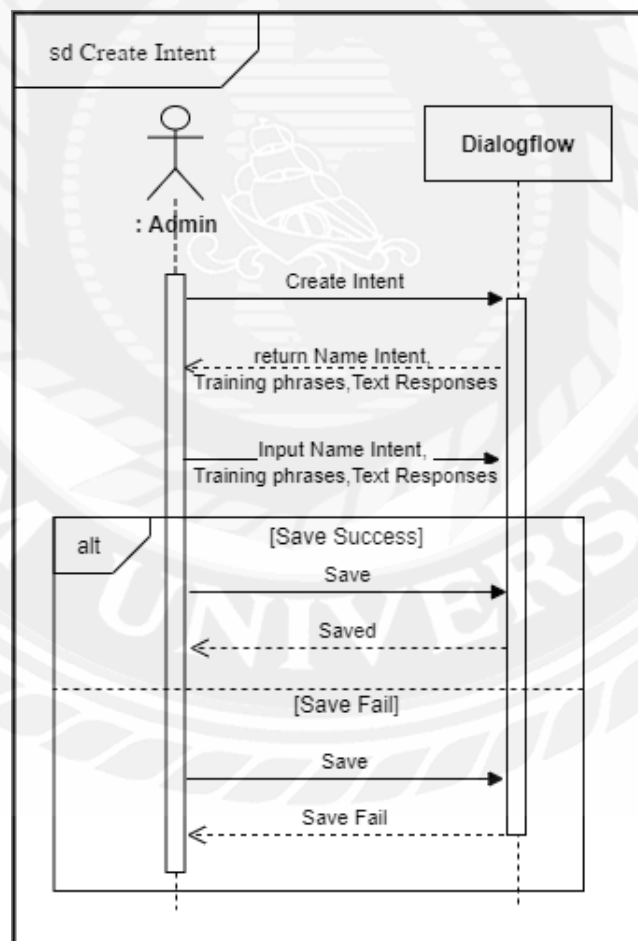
sd Create Intent

: Admin

Dialogflow

Create Intent

return Name Intent, Training phrases,Text Responses

Input Name Intent, Training phrases,Text Responses

alt

[Save Success]

Save

Saved

[Save Fail]

Save

Save Fail